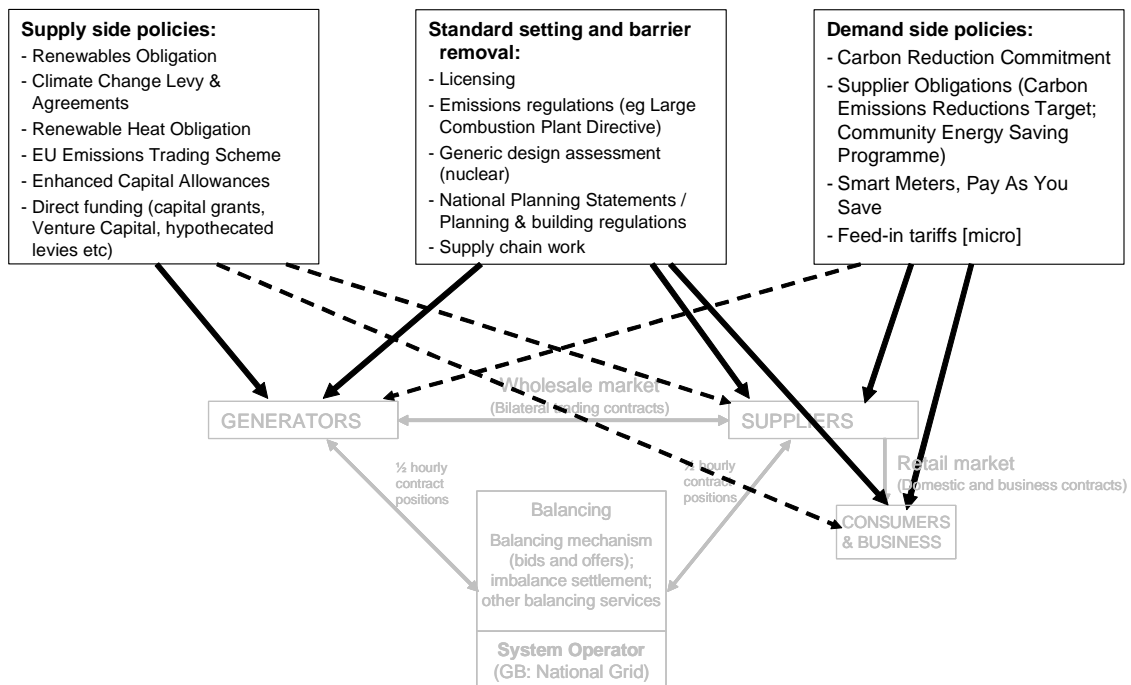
**Supply side policies:**
- Renewables Obligation
- Climate Change Levy & Agreements
- Renewable Heat Obligation
- EU Emissions Trading Scheme
- Enhanced Capital Allowances
- Direct funding (capital grants, Venture Capital, hypothecated levies etc)

**Standard setting and barrier removal:**
- Licensing
- Emissions regulations (eg Large Combustion Plant Directive)
- Generic design assessment (nuclear)
- National Planning Statements / Planning & building regulations
- Supply chain work

**Demand side policies:**
- Carbon Reduction Commitment
- Supplier Obligations (Carbon Emissions Reductions Target; Community Energy Saving Programme)
- Smart Meters, Pay As You Save
- Feed-in tariffs [micro]

Wholesale market
(Bilateral trading contracts)

GENERATORS

SUPPLIERS

Retail market
(Domestic and business contracts)

½ hourly contract positions

½ hourly contract positions

Balancing
Balancing mechanism (bids and offers); imbalance settlement; other balancing services

CONSUMERS & BUSINESS

System Operator
(GB: National Grid)